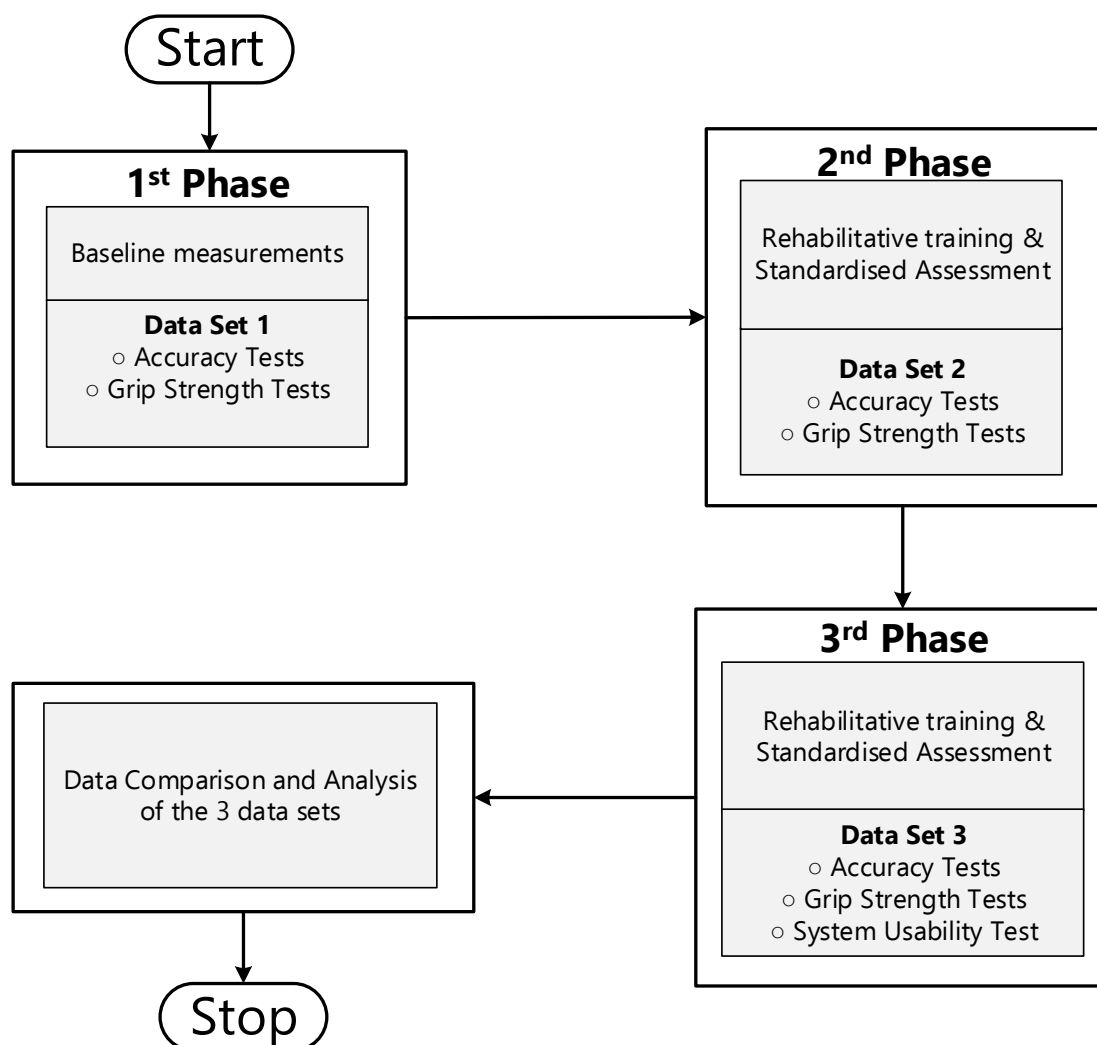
Start

1$^{st}$ Phase

Baseline measurements

Data Set 1
○ Accuracy Tests
○ Grip Strength Tests

2$^{nd}$ Phase

Rehabilitative training & Standardised Assessment

Data Set 2
○ Accuracy Tests
○ Grip Strength Tests

3$^{rd}$ Phase

Rehabilitative training & Standardised Assessment

Data Set 3
○ Accuracy Tests
○ Grip Strength Tests
○ System Usability Test

Data Comparison and Analysis of the 3 data sets

Stop